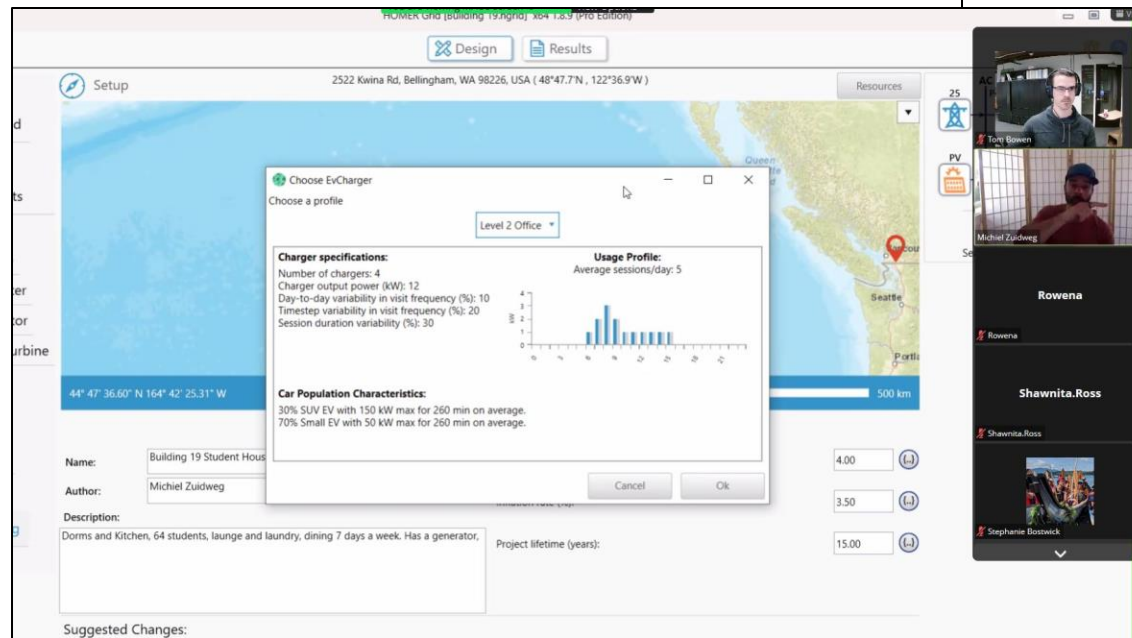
HOMER Grid [Building 19.hgrid] x64 1.8.9 (Pro Edition)

Design
Results

Setup
2522 Kwina Rd, Bellingham, WA 98226, USA ( 48°47.7'N , 122°36.9'W )
Resources

d
ts
er
tor
urbine
g

Queen
Seattle
Portl
couv

44° 47' 36.60" N 164° 42' 25.31" W
500 km

Choose EvCharger
Choose a profile
Level 2 Office

Charger specifications:
Number of chargers: 4
Charger output power (kW): 12
Day-to-day variability in visit frequency (%): 10
Timestep variability in visit frequency (%): 20
Session duration variability (%): 30

Usage Profile:
Average sessions/day: 5

kW
4
3
2
1
0

Car Population Characteristics:
30% SUV EV with 150 kW max for 260 min on average.
70% Small EV with 50 kW max for 260 min on average.

Cancel
Ok

Name:
Building 19 Student Hous
Author:
Michiel Zuidweg
Description:
Dorms and Kitchen, 64 students, launge and laundry, dining 7 days a week. Has a generator,

4.00
3.50
Project lifetime (years):
15.00

Suggested Changes:

25
AC
PV
Se

Tom Bowen
Michiel Zuidweg
Rowena
Rowena
Shawnita.Ross
Shawnita.Ross
Stephanie Bostwick